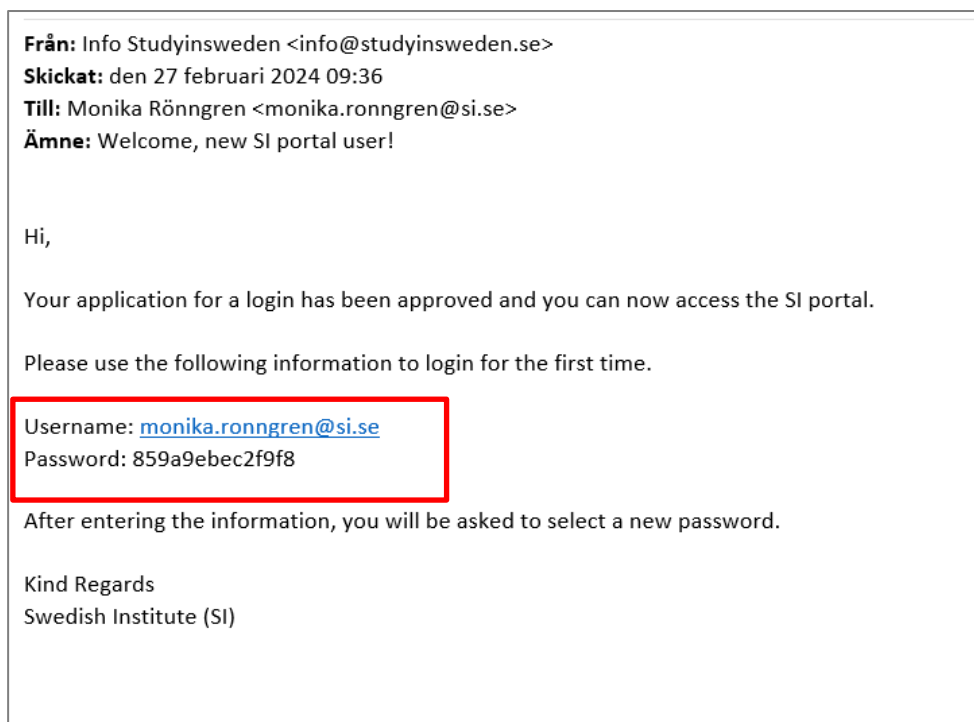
**Från:** Info Studyinsweden <info@studyinsweden.se>
**Skickat:** den 27 februari 2024 09:36
**Till:** Monika Rönngren <monika.ronngren@si.se>
**Ämne:** Welcome, new SI portal user!

Hi,

Your application for a login has been approved and you can now access the SI portal.

Please use the following information to login for the first time.

Username: monika.ronngren@si.se
Password: 859a9ebec2f9f8

After entering the information, you will be asked to select a new password.

Kind Regards
Swedish Institute (SI)